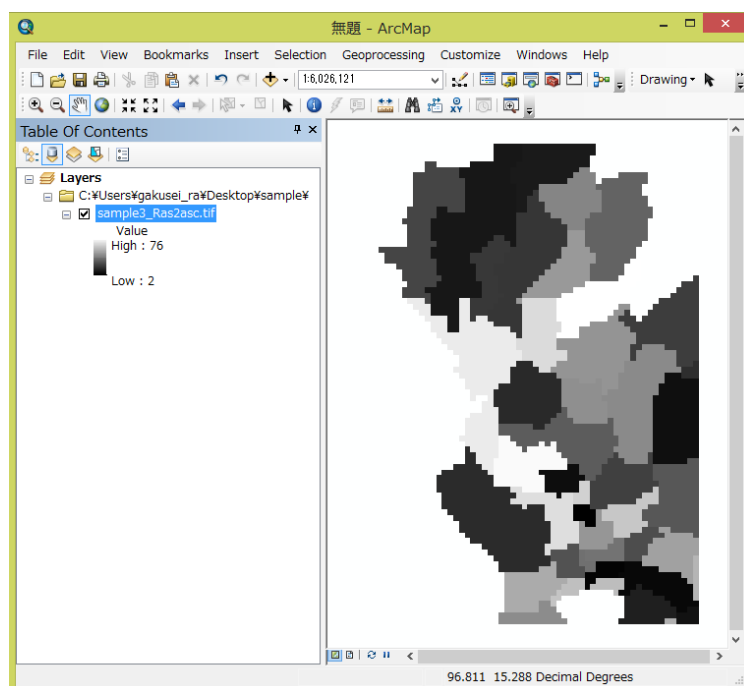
無題 - ArcMap

File Edit View Bookmarks Insert Selection Geoprocessing Customize Windows Help

1:6,026,121

Drawing

Table Of Contents

Layers

C:¥Users¥gakusei_ra¥Desktop¥sample¥

sample3_Ras2asc.tif

Value

High : 76

Low : 2

96.811 15.288 Decimal Degrees